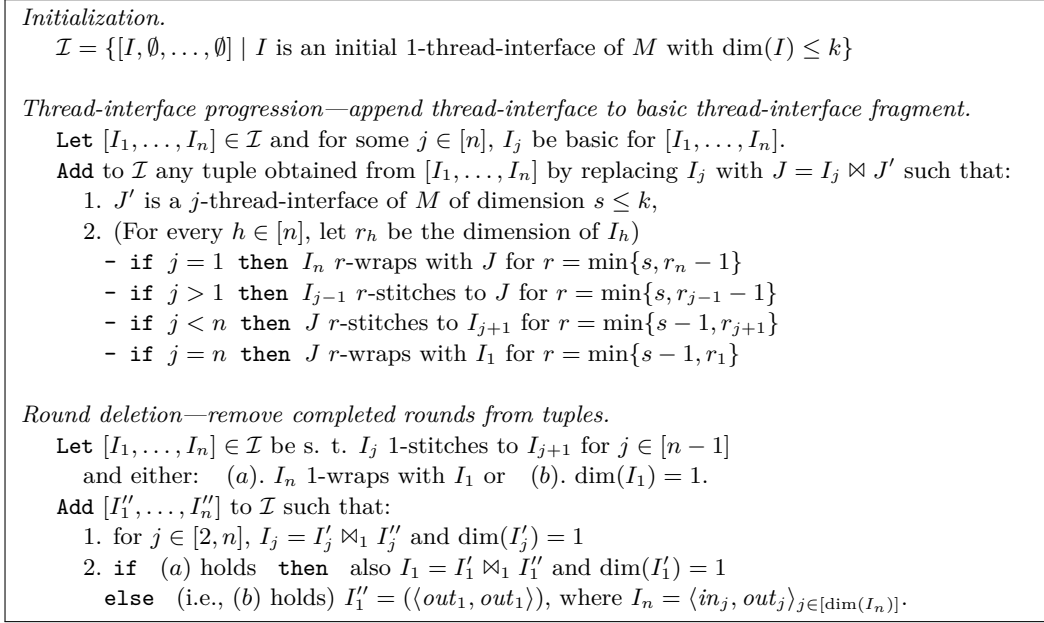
*Initialization.*
$\mathcal{I} = \{[I, \emptyset, \ldots, \emptyset] \mid I$ is an initial 1-thread-interface of $M$ with $\dim(I) \leq k\}$

*Thread-interface progression—append thread-interface to basic thread-interface fragment.*
Let $[I_1, \ldots, I_n] \in \mathcal{I}$ and for some $j \in [n]$, $I_j$ be basic for $[I_1, \ldots, I_n]$.
Add to $\mathcal{I}$ any tuple obtained from $[I_1, \ldots, I_n]$ by replacing $I_j$ with $J = I_j \bowtie J'$ such that:
1. $J'$ is a $j$-thread-interface of $M$ of dimension $s \leq k$,
2. (For every $h \in [n]$, let $r_h$ be the dimension of $I_h$)
- if $j = 1$ then $I_n$ $r$-wraps with $J$ for $r = \min\{s, r_n - 1\}$
- if $j > 1$ then $I_{j-1}$ $r$-stitches to $J$ for $r = \min\{s, r_{j-1} - 1\}$
- if $j < n$ then $J$ $r$-stitches to $I_{j+1}$ for $r = \min\{s - 1, r_{j+1}\}$
- if $j = n$ then $J$ $r$-wraps with $I_1$ for $r = \min\{s - 1, r_1\}$

*Round deletion—remove completed rounds from tuples.*
Let $[I_1, \ldots, I_n] \in \mathcal{I}$ be s. t. $I_j$ 1-stitches to $I_{j+1}$ for $j \in [n-1]$ and either: $(a)$. $I_n$ 1-wraps with $I_1$ or $(b)$. $\dim(I_1) = 1$.
Add $[I''_1, \ldots, I''_n]$ to $\mathcal{I}$ such that:
1. for $j \in [2, n]$, $I_j = I'_j \bowtie_1 I''_j$ and $\dim(I'_j) = 1$
2. if $(a)$ holds then also $I_1 = I'_1 \bowtie_1 I''_1$ and $\dim(I'_1) = 1$
else (i.e., $(b)$ holds) $I''_1 = (\langle out_1, out_1 \rangle)$, where $I_n = \langle in_j, out_j \rangle_{j \in [\dim(I_n)]}$.